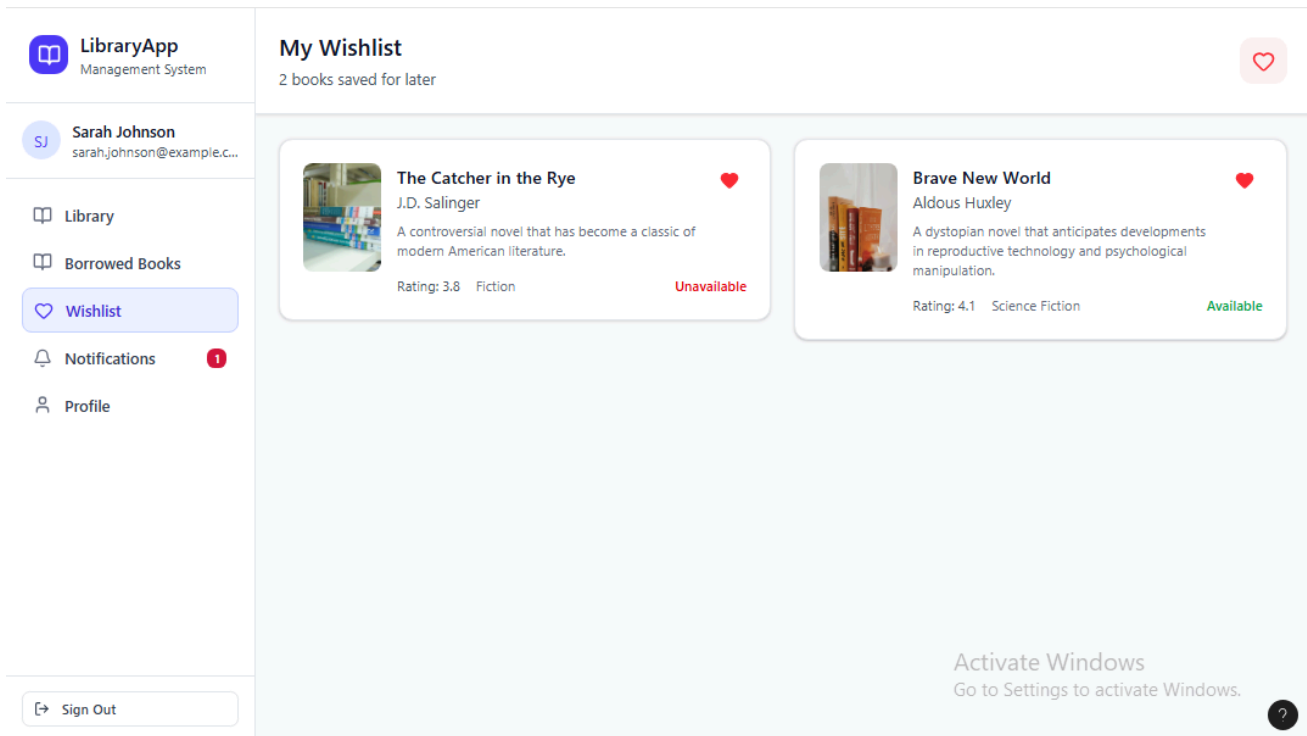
LibraryApp
Management System

SJ
Sarah Johnson
sarah.johnson@example.c...

Library
Borrowed Books
Wishlist
Notifications 1
Profile

Sign Out

My Wishlist
2 books saved for later

The Catcher in the Rye
J.D. Salinger
A controversial novel that has become a classic of modern American literature.
Rating: 3.8 Fiction
Unavailable

Brave New World
Aldous Huxley
A dystopian novel that anticipates developments in reproductive technology and psychological manipulation.
Rating: 4.1 Science Fiction
Available

Activate Windows
Go to Settings to activate Windows.

?